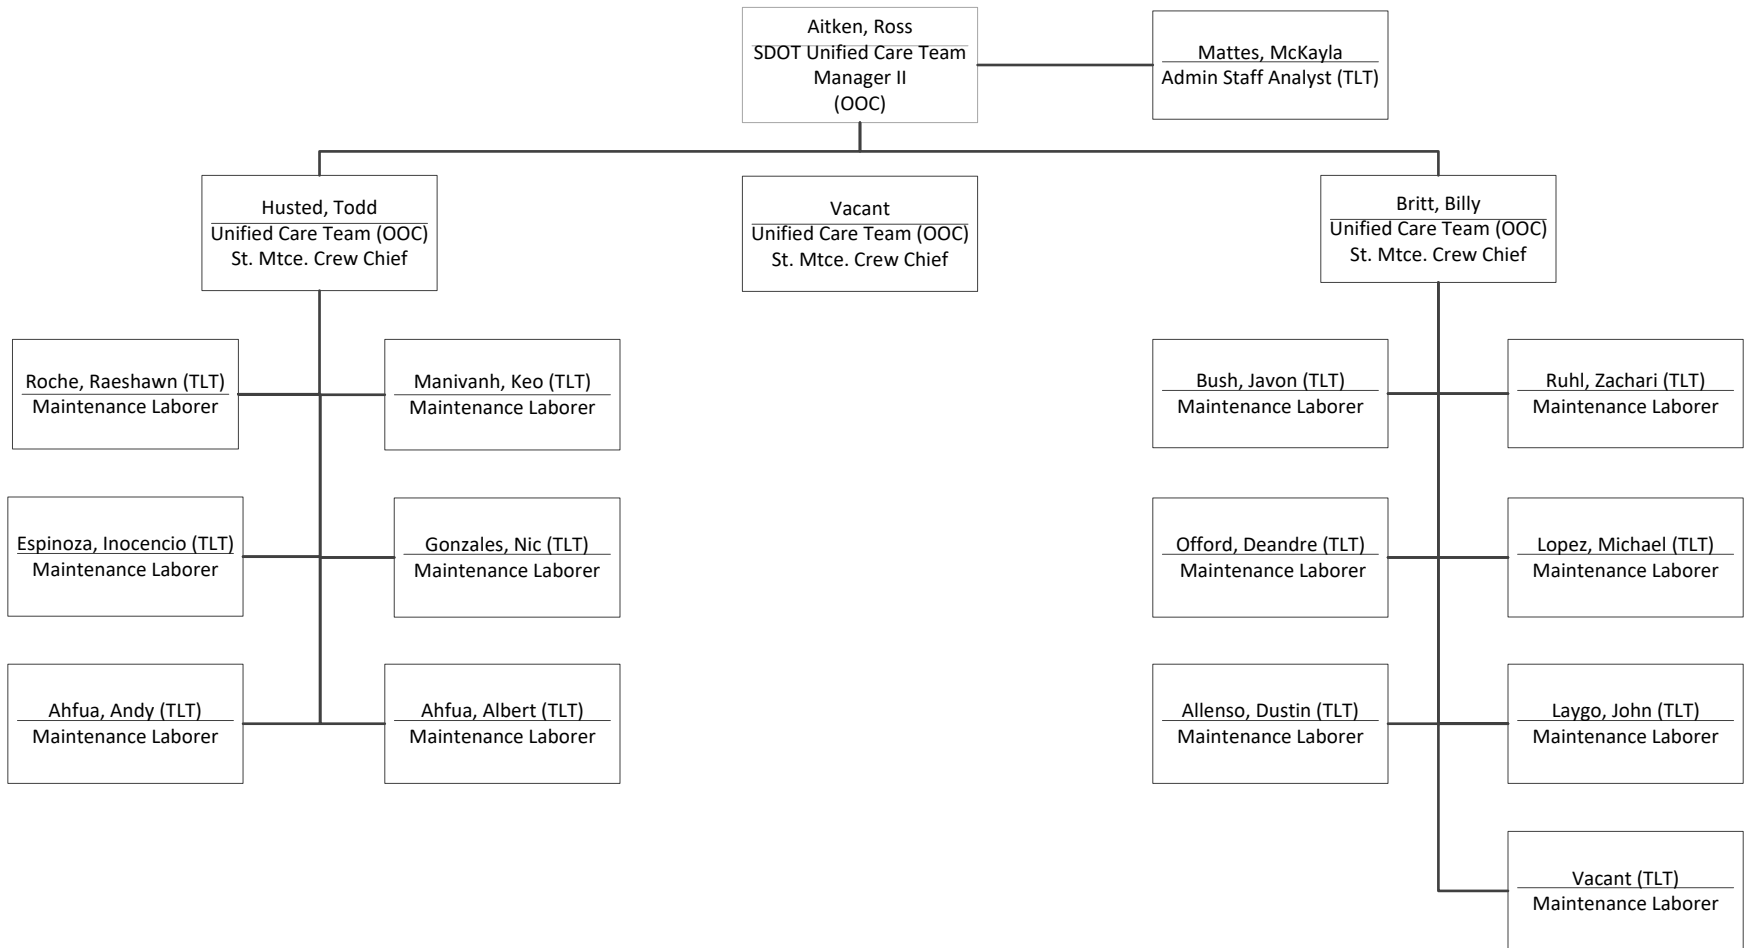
Aitken, Ross
SDOT Unified Care Team
Manager II
(OOC)

Mattes, McKayla
Admin Staff Analyst (TLT)

Husted, Todd
Unified Care Team (OOC)
St. Mtce. Crew Chief

Vacant
Unified Care Team (OOC)
St. Mtce. Crew Chief

Britt, Billy
Unified Care Team (OOC)
St. Mtce. Crew Chief

Roche, Raeshawn (TLT)
Maintenance Laborer

Manivanh, Keo (TLT)
Maintenance Laborer

Espinoza, Inocencio (TLT)
Maintenance Laborer

Gonzales, Nic (TLT)
Maintenance Laborer

Ahfua, Andy (TLT)
Maintenance Laborer

Ahfua, Albert (TLT)
Maintenance Laborer

Bush, Javon (TLT)
Maintenance Laborer

Ruhl, Zachari (TLT)
Maintenance Laborer

Offord, Deandre (TLT)
Maintenance Laborer

Lopez, Michael (TLT)
Maintenance Laborer

Allenso, Dustin (TLT)
Maintenance Laborer

Laygo, John (TLT)
Maintenance Laborer

Vacant (TLT)
Maintenance Laborer